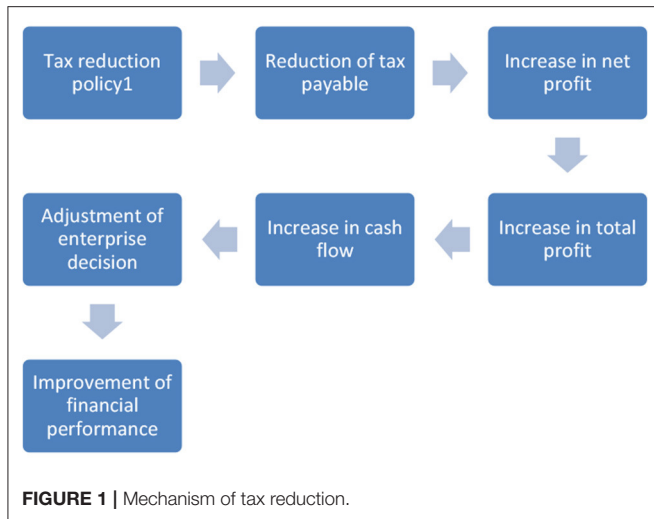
Tax reduction policy1

Reduction of tax payable

Increase in net profit

Increase in total profit

Increase in cash flow

Adjustment of enterprise decision

Improvement of financial performance

FIGURE 1 | Mechanism of tax reduction.